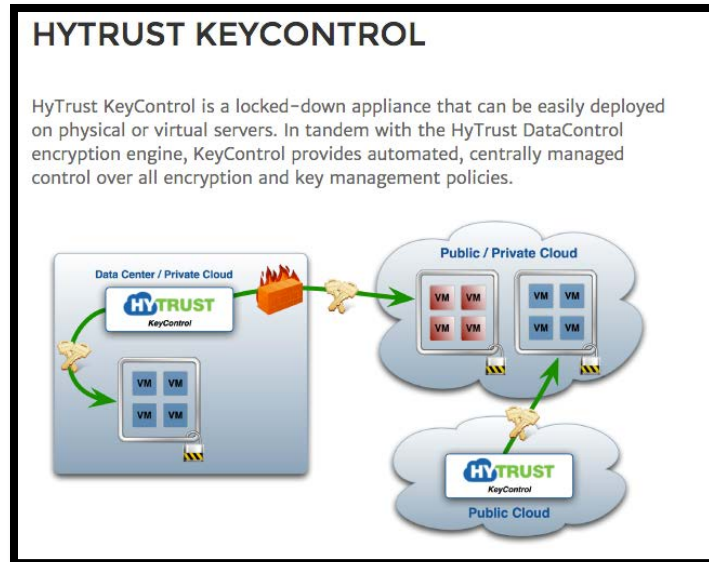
HYTRUST KEYCONTROL

HyTrust KeyControl is a locked-down appliance that can be easily deployed on physical or virtual servers. In tandem with the HyTrust DataControl encryption engine, KeyControl provides automated, centrally managed control over all encryption and key management policies.

Data Center / Private Cloud

HYTRUST
KeyControl

VM VM
VM VM

Public / Private Cloud

VM VM
VM VM

VM VM
VM VM

HYTRUST
KeyControl

Public Cloud